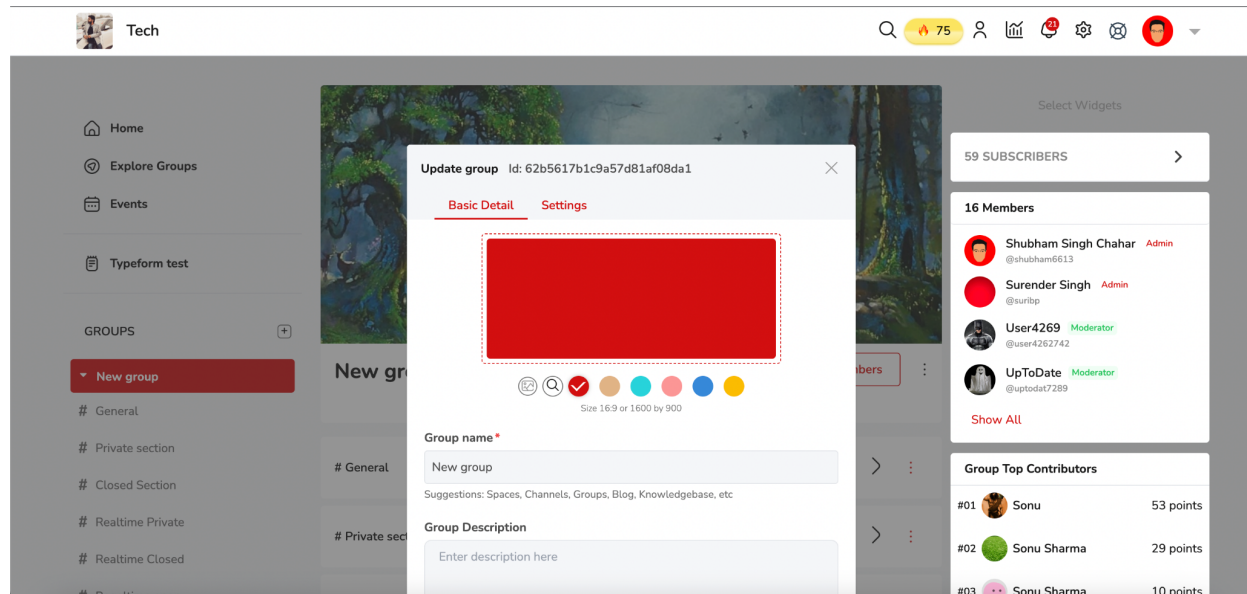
Tech

75

21

Home

Explore Groups

Events

Typeform test

GROUPS

New group

# General

# Private section

# Closed Section

# Realtime Private

# Realtime Closed

New gr

bers

# General

# Private sect

Update group Id: 62b5617b1c9a57d81af08da1

Basic Detail Settings

Size 16:9 or 1600 by 900

Group name*

New group

Suggestions: Spaces, Channels, Groups, Blog, Knowledgebase, etc

Group Description

Enter description here

Select Widgets

59 SUBSCRIBERS

16 Members

Shubham Singh Chahar Admin
@shubham6613

Surender Singh Admin
@suribp

User4269 Moderator
@user4262742

UpToDate Moderator
@uptodat7289

Show All

Group Top Contributors

#01 Sonu 53 points

#02 Sonu Sharma 29 points

#03 Sonu Sharma 10 points